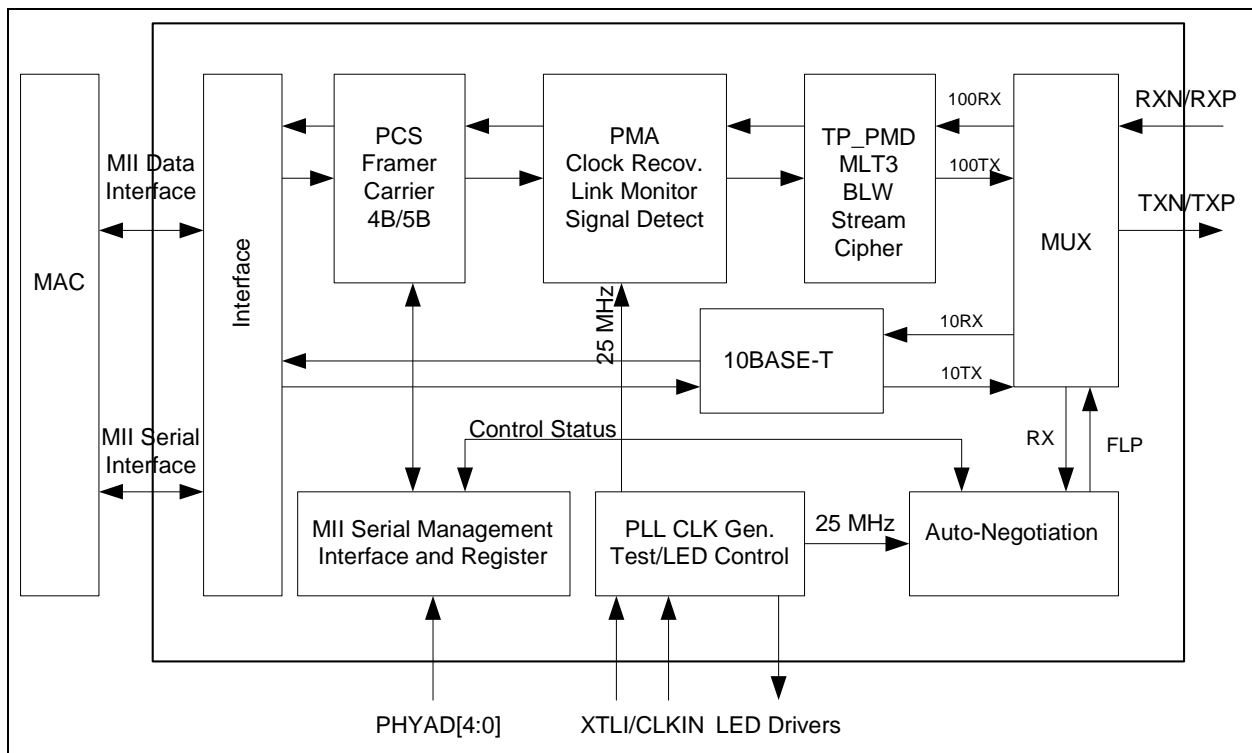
MAC

MII Data Interface

MII Serial Interface

Interface

PCS
Framer
Carrier
4B/5B

PMA
Clock Recov.
Link Monitor
Signal Detect

TP_PMD
MLT3
BLW
Stream
Cipher

100RX

100TX

MUX

RXN/RXP

TXN/TXP

25 MHz

10BASE-T

10RX

10TX

Control Status

RX

FLP

MII Serial Management Interface and Register

PLL CLK Gen.
Test/LED Control

25 MHz

Auto-Negotiation

PHYAD[4:0]

XTLI/CLKIN

LED Drivers